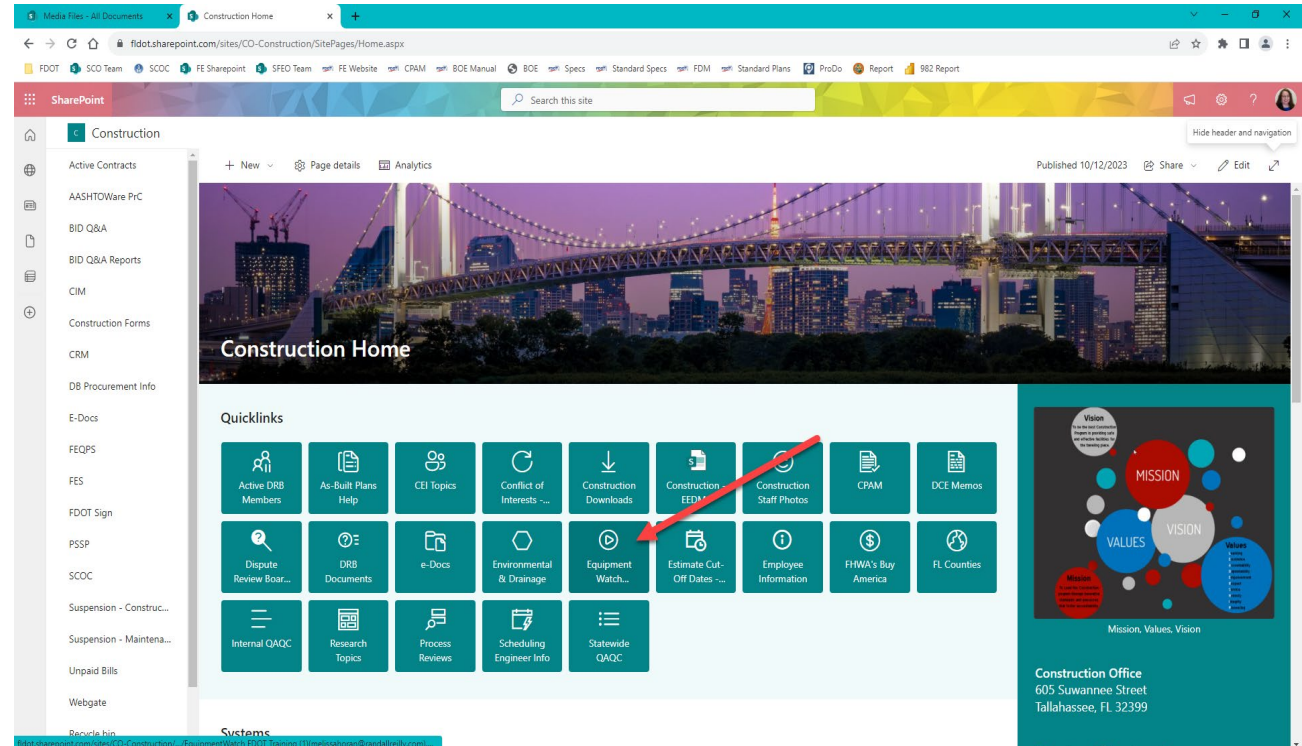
Media Files - All Documents
Construction Home
fldot.sharepoint.com/sites/CO-Construction/SitePages/Home.aspx
FDOT SCO Team SCOC FE Sharepoint SFEO Team FE Website CPAM BOE Manual BOE Specs Standard Specs FDM Standard Plans ProDo Report 982 Report
SharePoint
Search this site
Construction
Hide header and navigation
Active Contracts
AASHTOWare PrC
BID Q&A
BID Q&A Reports
CIM
Construction Forms
CRM
DB Procurement Info
E-Docs
FEQPS
FES
FDOT Sign
PSSP
SCOC
Suspension - Construc...
Suspension - Maintena...
Unpaid Bills
Webgate
Recycle bin
+ New Page details Analytics
Published 10/12/2023 Share Edit
Construction Home
Quicklinks
Active DRB Members
As-Built Plans Help
CEI Topics
Conflict of Interests -...
Construction Downloads
Construction - EEDM
Construction Staff Photos
CPAM
DCE Memos
Dispute Review Boar...
DRB Documents
e-Docs
Environmental & Drainage
Equipment Watch...
Estimate Cut-Off Dates -...
Employee Information
FHWA's Buy America
FL Counties
Internal QAQC
Research Topics
Process Reviews
Scheduling Engineer Info
Statewide QAQC
Vision
MISSION
VISION
VALUES
Mission
Values
Mission, Values, Vision
Construction Office
605 Suwannee Street
Tallahassee, FL 32399
Systems
fldot.sharepoint.com/sites/CO-Construction/.../EquipmentWatch FDOT Training (1)(melissabrown@randallreilly.com)...